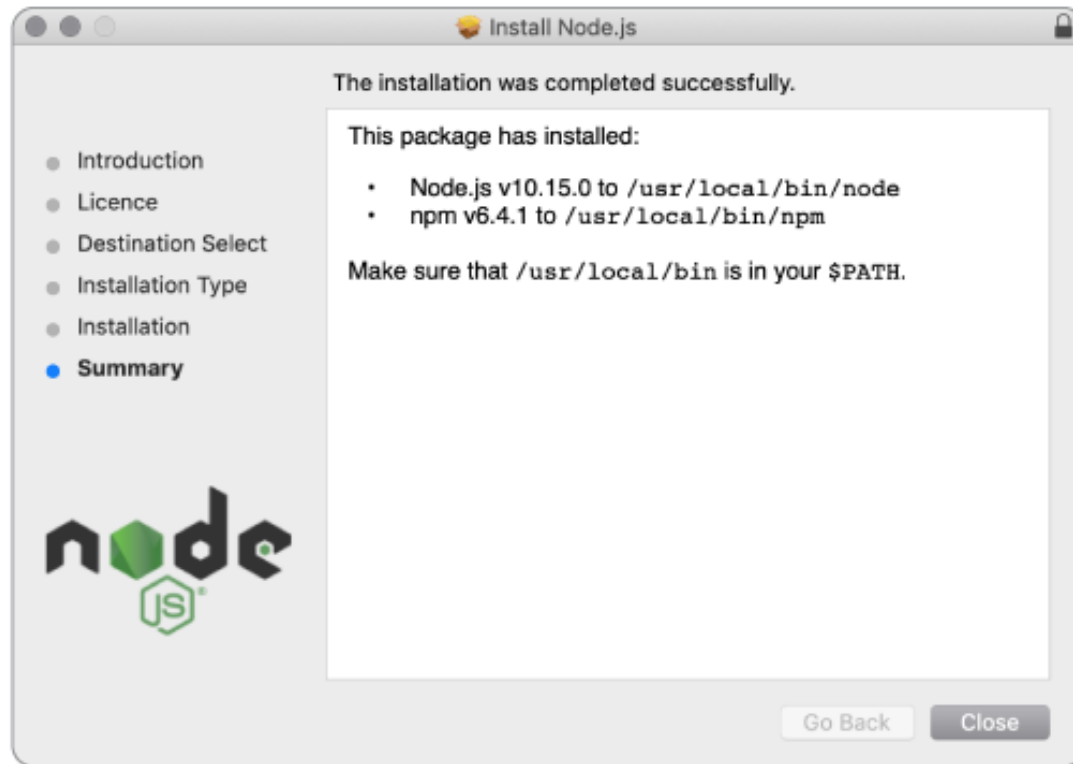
Install Node.js

The installation was completed successfully.

Introduction
Licence
Destination Select
Installation Type
Installation
Summary

This package has installed:

- Node.js v10.15.0 to /usr/local/bin/node
- npm v6.4.1 to /usr/local/bin/npm

Make sure that /usr/local/bin is in your $PATH.

node JS

Go Back
Close